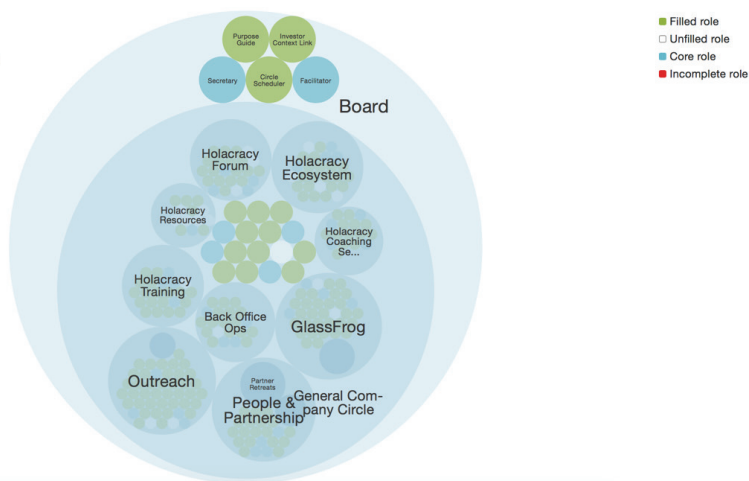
Filled role
Unfilled role
Core role
Incomplete role

Purpose Guide
Investor Context Link
Secretary
Circle Scheduler
Facilitator

Board

Holacracy Forum
Holacracy Ecosystem
Holacracy Resources
Holacracy Coaching Se...
Holacracy Training
Back Office Ops
GlassFrog
Outreach
Partner Retreats
People & Partnership
General Company Circle